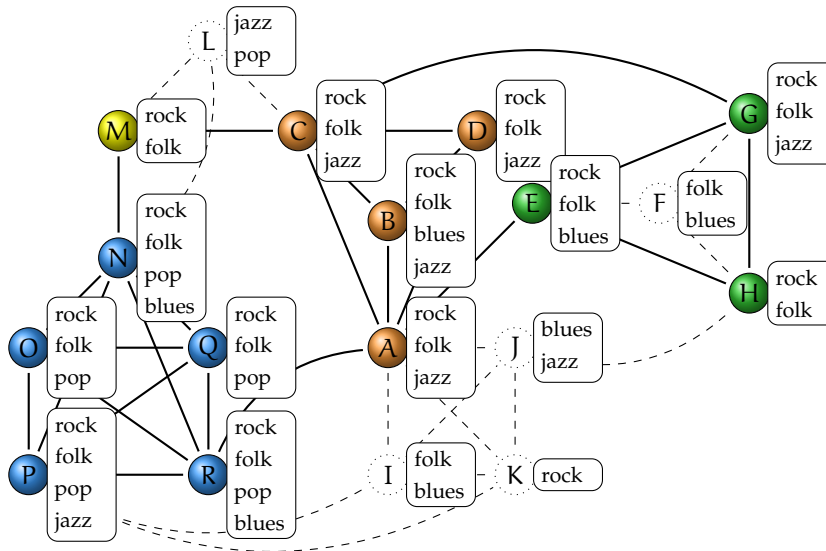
L
jazz
pop

M
rock
folk

C
rock
folk
jazz

D
rock
folk
jazz

G
rock
folk
jazz

B
rock
folk
blues
jazz

E
rock
folk
blues

F
folk
blues

N
rock
folk
pop
blues

H
rock
folk

O
rock
folk
pop

Q
rock
folk
pop

A
rock
folk
jazz

J
blues
jazz

P
rock
folk
pop
jazz

R
rock
folk
pop
blues

I
folk
blues

K
rock